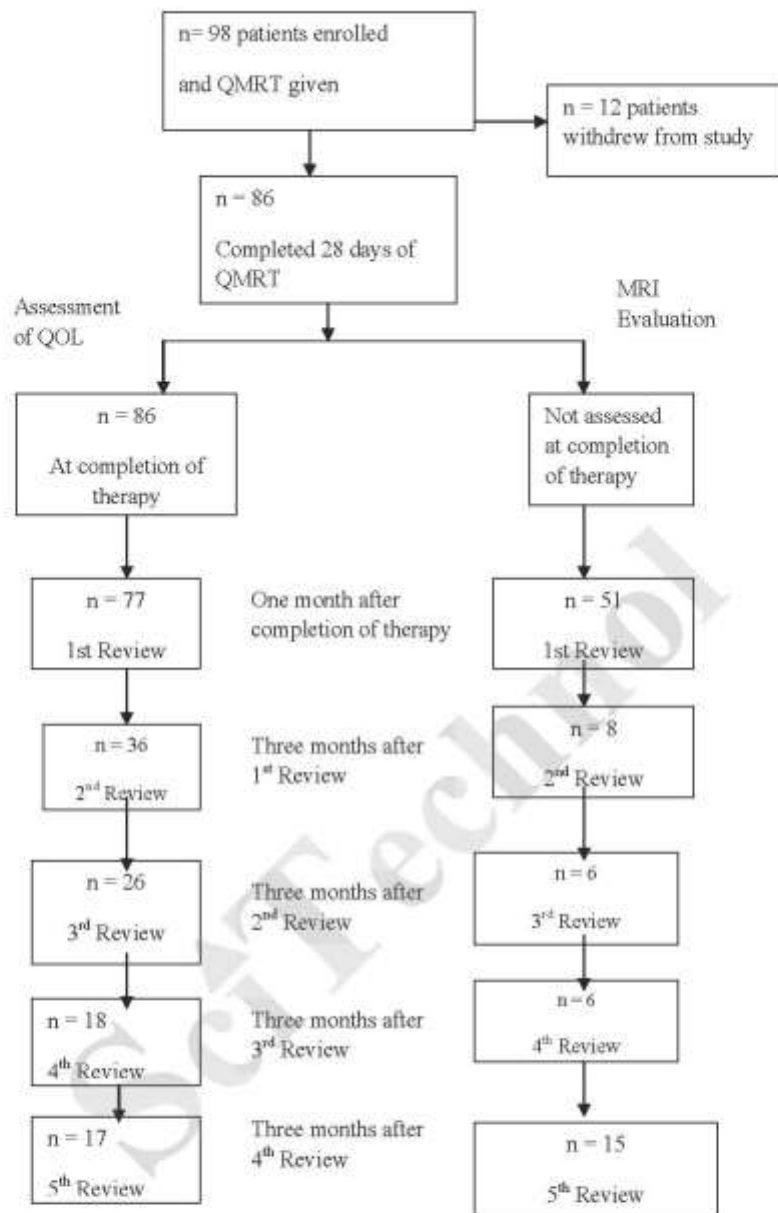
n= 98 patients enrolled

and QMRT given

n = 12 patients withdrew from study

n = 86

Completed 28 days of QMRT

Assessment of QOL

MRI Evaluation

n = 86

At completion of therapy

Not assessed at completion of therapy

n = 77

1st Review

One month after completion of therapy

n = 51

1st Review

n = 36

2$^{nd}$ Review

Three months after 1$^{st}$ Review

n = 8

2$^{nd}$ Review

n = 26

3$^{rd}$ Review

Three months after 2$^{nd}$ Review

n = 6

3$^{rd}$ Review

n = 18

4$^{th}$ Review

Three months after 3$^{rd}$ Review

n = 6

4$^{th}$ Review

n = 17

5$^{th}$ Review

Three months after 4$^{th}$ Review

n = 15

5$^{th}$ Review

SciTechnol